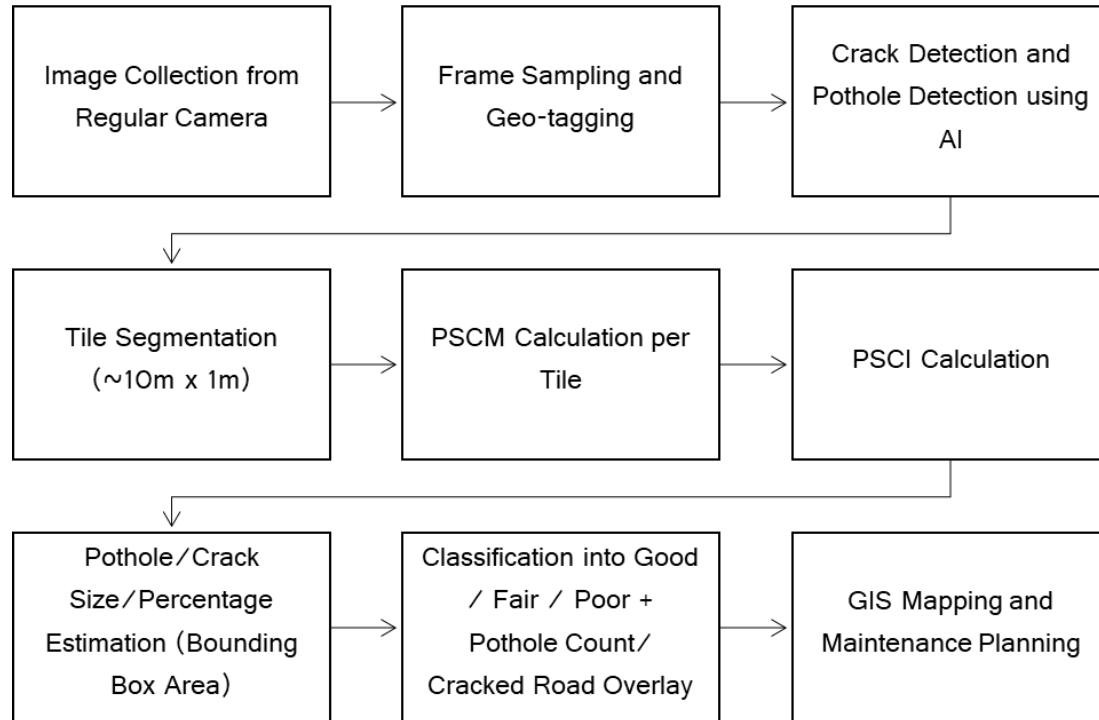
Image Collection from Regular Camera

Frame Sampling and Geo-tagging

Crack Detection and Pothole Detection using AI

Tile Segmentation (~10m x 1m)

PSCM Calculation per Tile

PSCI Calculation

Pothole/Crack Size/Percentage Estimation (Bounding Box Area)

Classification into Good / Fair / Poor + Pothole Count/ Cracked Road Overlay

GIS Mapping and Maintenance Planning